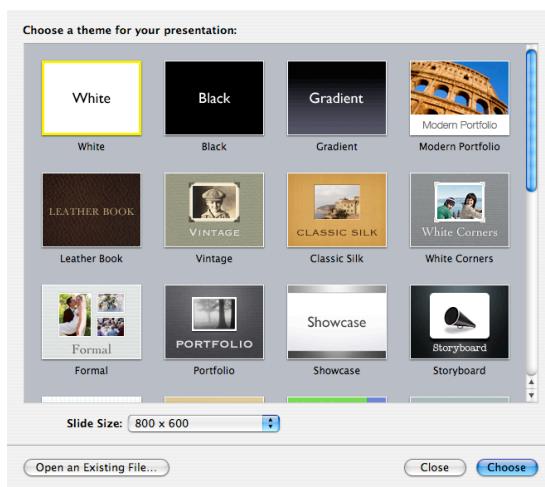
Choose a theme for your presentation:

White
White

Black
Black

Gradient
Gradient

Modern Portfolio
Modern Portfolio

LEATHER BOOK
Leather Book

VINTAGE
Vintage

CLASSIC SILK
Classic Silk

White Corners
White Corners

Formal
Formal

PORTFOLIO
Portfolio

Showcase
Showcase

Storyboard
Storyboard

Slide Size: 800 x 600

Open an Existing File...

Close

Choose